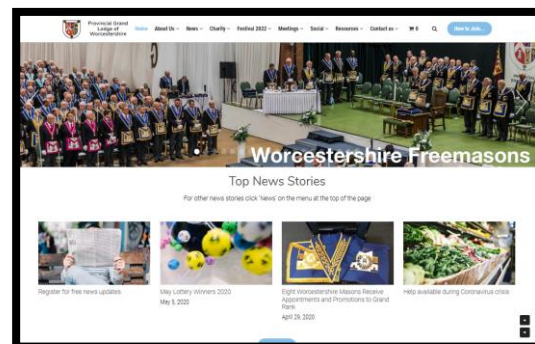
Provincial Grand Lodge of Worcestershire

Home About Us News Charity Festival 2022 Meetings Social Resources Contact us 0 How to Join...

Worcestershire Freemasons

Top News Stories

For other news stories click 'News' on the menu at the top of the page

Register for free news updates

May Lottery Winners 2020
May 5, 2020

Eight Worcestershire Masons Receive Appointments and Promotions to Grand Rank
April 29, 2020

Help available during Coronavirus crisis